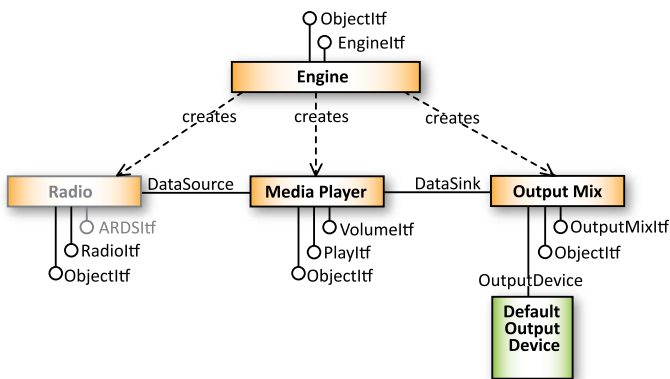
ObjectItf
EngineItf
Engine
creates
creates
creates
Radio
DataSource
Media Player
DataSink
Output Mix
ARDSItf
RadioItf
ObjectItf
VolumeItf
PlayItf
ObjectItf
OutputMixItf
ObjectItf
OutputDevice
Default Output Device